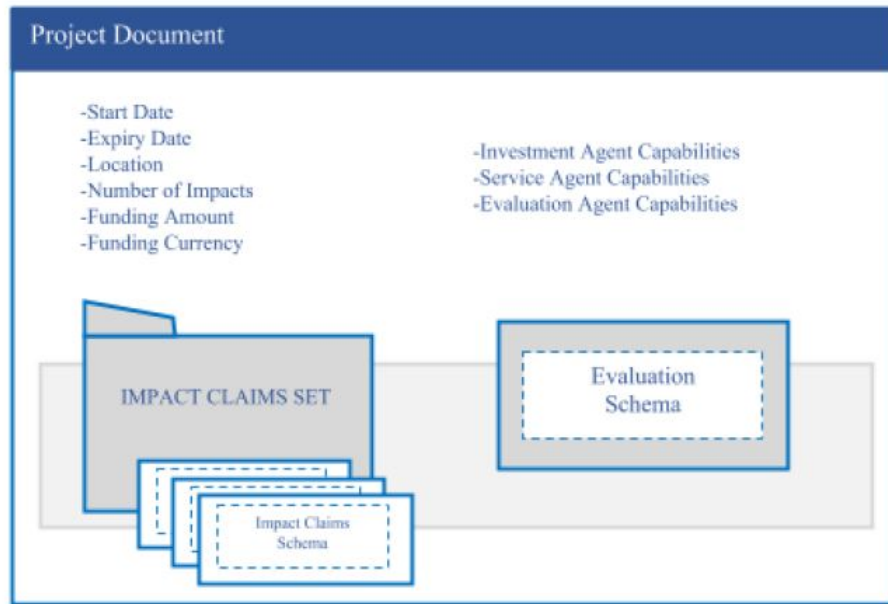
Project Document

-Start Date
-Expiry Date
-Location
-Number of Impacts
-Funding Amount
-Funding Currency

-Investment Agent Capabilities
-Service Agent Capabilities
-Evaluation Agent Capabilities

IMPACT CLAIMS SET

Impact Claims Schema

Evaluation Schema